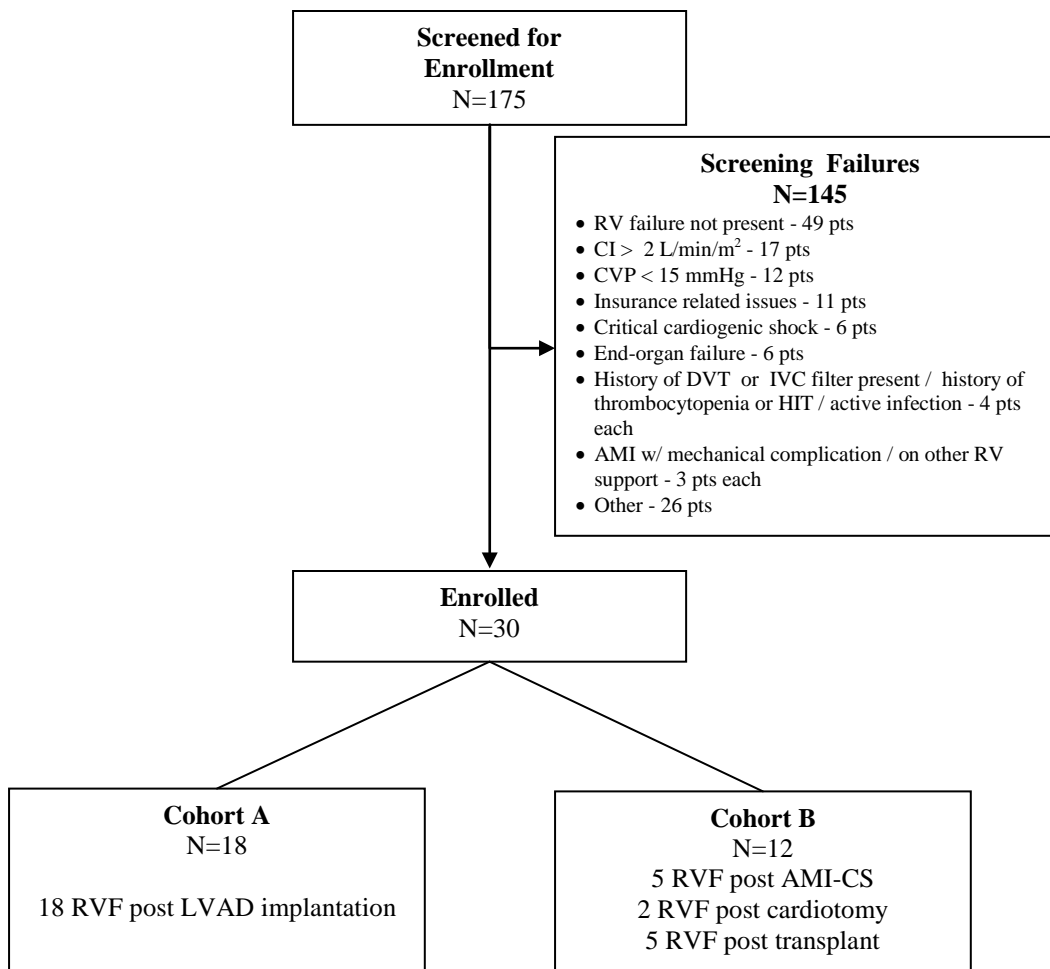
**Screened for Enrollment**
N=175

**Screening Failures**
**N=145**

- RV failure not present - 49 pts
- CI > 2 L/min/m$^2$ - 17 pts
- CVP < 15 mmHg - 12 pts
- Insurance related issues - 11 pts
- Critical cardiogenic shock - 6 pts
- End-organ failure - 6 pts
- History of DVT or IVC filter present / history of thrombocytopenia or HIT / active infection - 4 pts each
- AMI w/ mechanical complication / on other RV support - 3 pts each
- Other - 26 pts

**Enrolled**
N=30

**Cohort A**
N=18

18 RVF post LVAD implantation

**Cohort B**
N=12
5 RVF post AMI-CS
2 RVF post cardiotomy
5 RVF post transplant